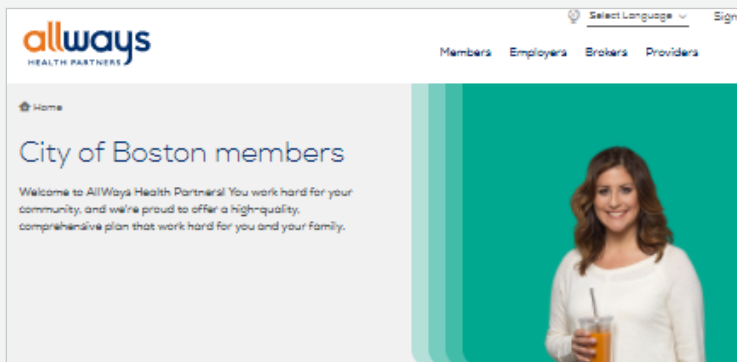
allways
HEALTH PARTNERS

Select Language

Sign

Members Employers Brokers Providers

Home

City of Boston members

Welcome to AllWays Health Partners! You work hard for your community, and we're proud to offer a high-quality, comprehensive plan that work hard for you and your family.